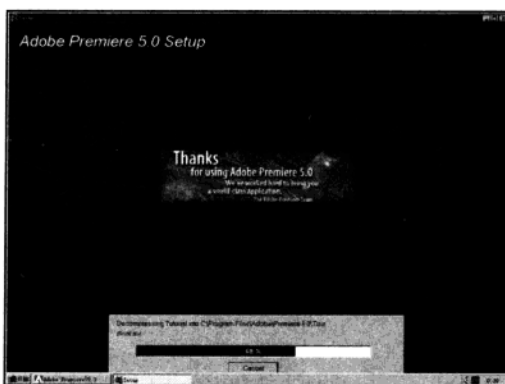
Adobe Premiere 5.0 Setup

Thanks
for using Adobe Premiere 5.0
We've worked hard to bring you a world class application.
The Adobe Premiere Team

Decompressing Tutorial.exe C:\Program Files\Adobe\Premiere 5.0\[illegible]

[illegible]%

Cancel

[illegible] Adobe Premiere 5.0 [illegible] Setup